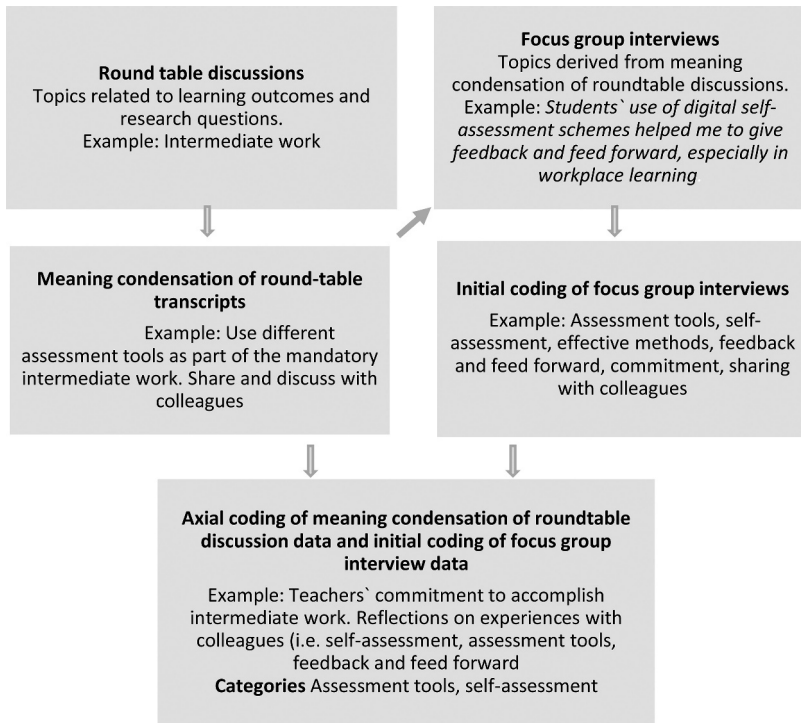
**Round table discussions**
Topics related to learning outcomes and research questions.
Example: Intermediate work

**Focus group interviews**
Topics derived from meaning condensation of roundtable discussions.
Example: *Students` use of digital self-assessment schemes helped me to give feedback and feed forward, especially in workplace learning*

**Meaning condensation of round-table transcripts**
Example: Use different assessment tools as part of the mandatory intermediate work. Share and discuss with colleagues

**Initial coding of focus group interviews**
Example: Assessment tools, self-assessment, effective methods, feedback and feed forward, commitment, sharing with colleagues

**Axial coding of meaning condensation of roundtable discussion data and initial coding of focus group interview data**
Example: Teachers` commitment to accomplish intermediate work. Reflections on experiences with colleagues (i.e. self-assessment, assessment tools, feedback and feed forward
**Categories** Assessment tools, self-assessment